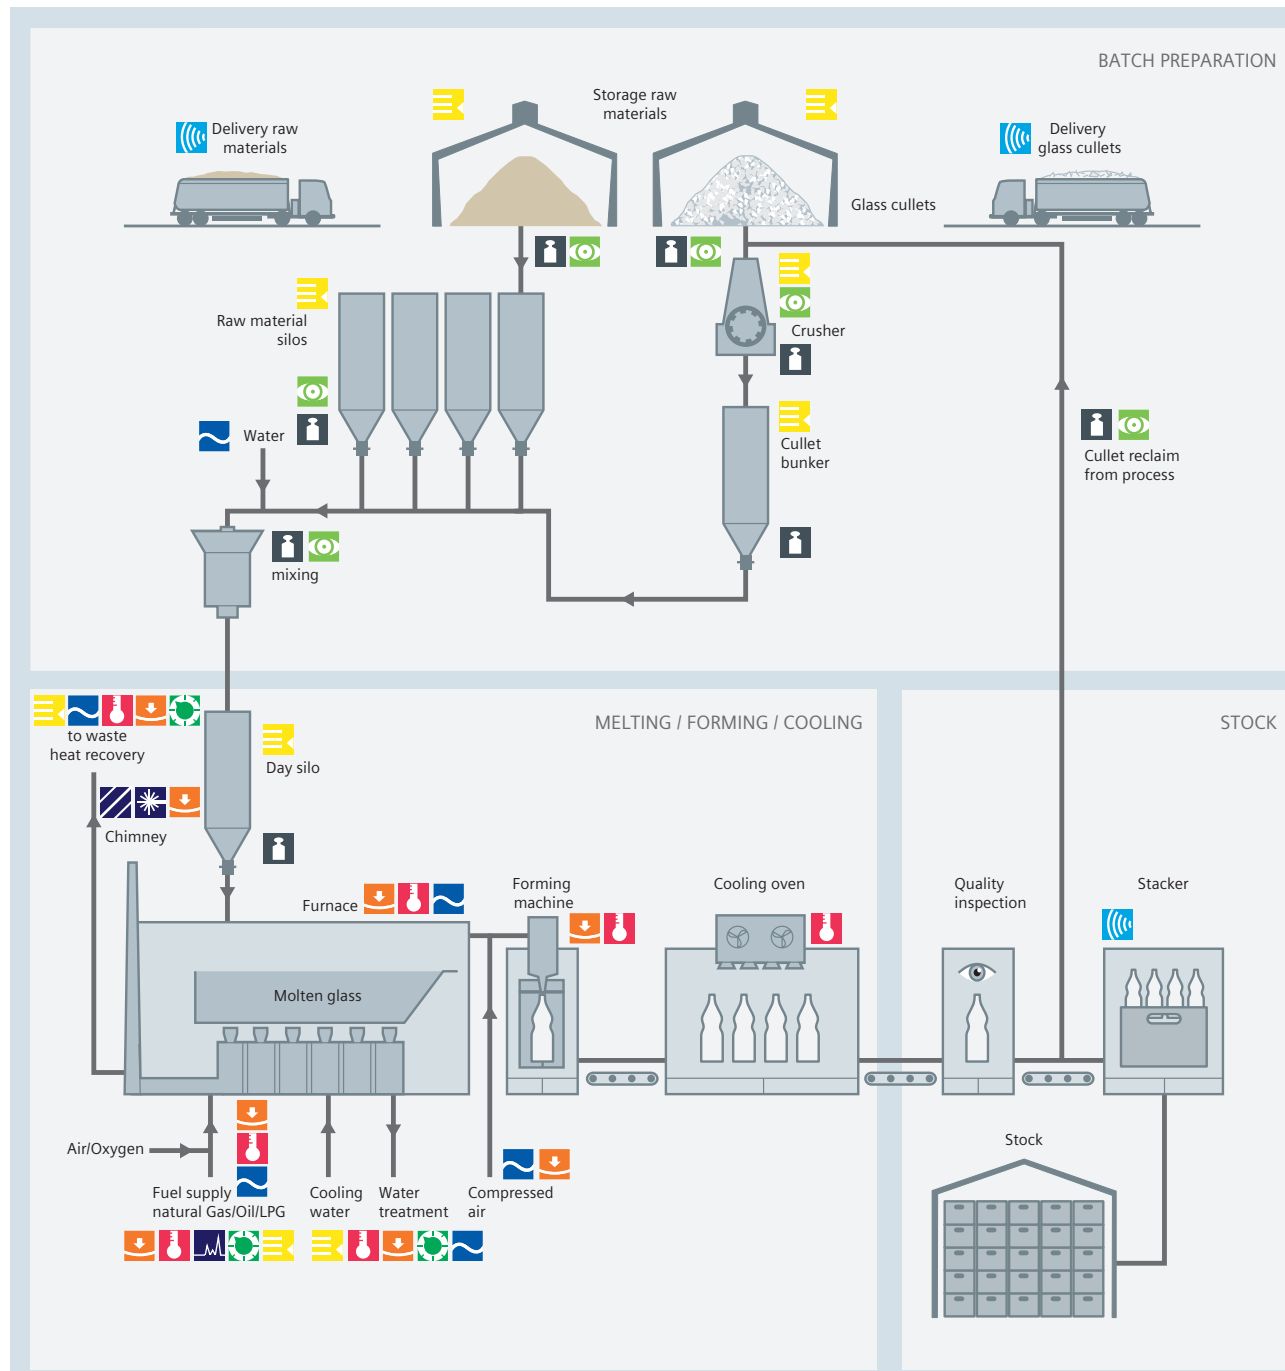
BATCH PREPARATION

Delivery raw materials

Storage raw materials

Glass cullets

Delivery glass cullets

Raw material silos

Crusher

Water

Cullet bunker

Cullet reclaim from process

mixing

MELTING / FORMING / COOLING

STOCK

to waste heat recovery

Day silo

Chimney

Furnace

Forming machine

Cooling oven

Quality inspection

Stacker

Molten glass

Stock

Air/Oxygen

Fuel supply natural Gas/Oil/LPG

Cooling water

Water treatment

Compressed air